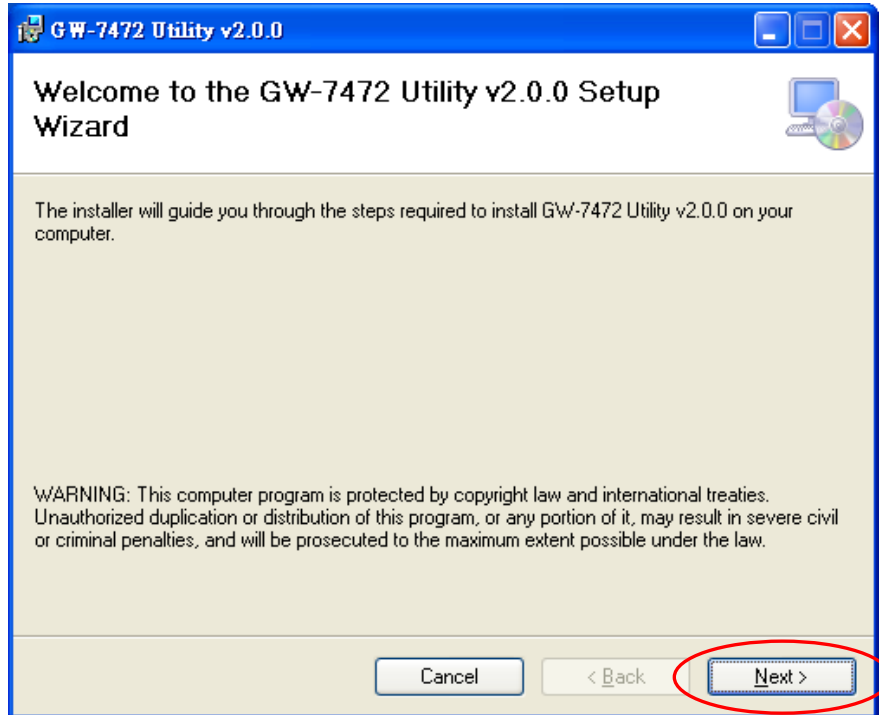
GW-7472 Utility v2.0.0

Welcome to the GW-7472 Utility v2.0.0 Setup Wizard

The installer will guide you through the steps required to install GW-7472 Utility v2.0.0 on your computer.

WARNING: This computer program is protected by copyright law and international treaties. Unauthorized duplication or distribution of this program, or any portion of it, may result in severe civil or criminal penalties, and will be prosecuted to the maximum extent possible under the law.

Cancel

< Back

Next >